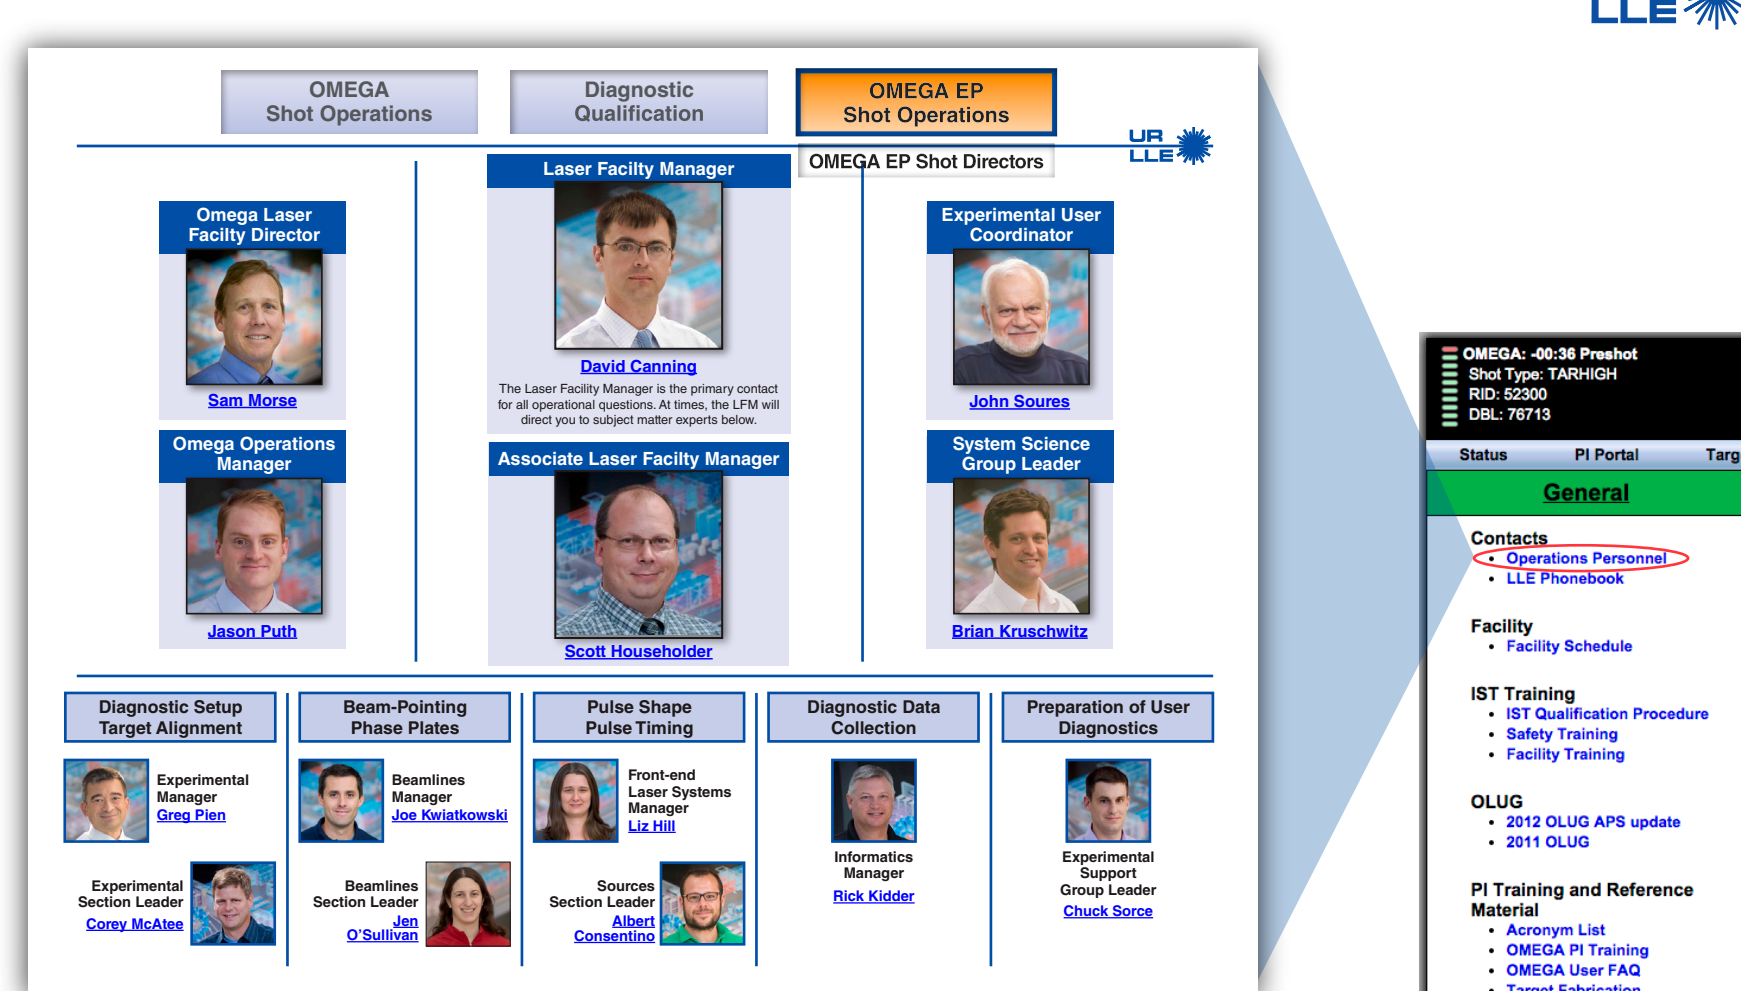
LLE

OMEGA Shot Operations

Diagnostic Qualification

OMEGA EP Shot Operations

UR LLE

OMEGA EP Shot Directors

Laser Facilty Manager

David Canning

The Laser Facility Manager is the primary contact for all operational questions. At times, the LFM will direct you to subject matter experts below.

Omega Laser Facilty Director

Sam Morse

Experimental User Coordinator

John Soures

Omega Operations Manager

Jason Puth

Associate Laser Facility Manager

Scott Householder

System Science Group Leader

Brian Kruschwitz

Diagnostic Setup Target Alignment

Experimental Manager Greg Pien

Experimental Section Leader Corey McAtee

Beam-Pointing Phase Plates

Beamlines Manager Joe Kwiatkowski

Beamlines Section Leader Jen O'Sullivan

Pulse Shape Pulse Timing

Front-end Laser Systems Manager Liz Hill

Sources Section Leader Albert Consentino

Diagnostic Data Collection

Informatics Manager Rick Kidder

Preparation of User Diagnostics

Experimental Support Group Leader Chuck Sorce

OMEGA: -00:36 Preshot
Shot Type: TARHIGH
RID: 52300
DBL: 76713

Status PI Portal Targ

General

Contacts
• Operations Personnel
• LLE Phonebook

Facility
• Facility Schedule

IST Training
• IST Qualification Procedure
• Safety Training
• Facility Training

OLUG
• 2012 OLUG APS update
• 2011 OLUG

PI Training and Reference Material
• Acronym List
• OMEGA PI Training
• OMEGA User FAQ
• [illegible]